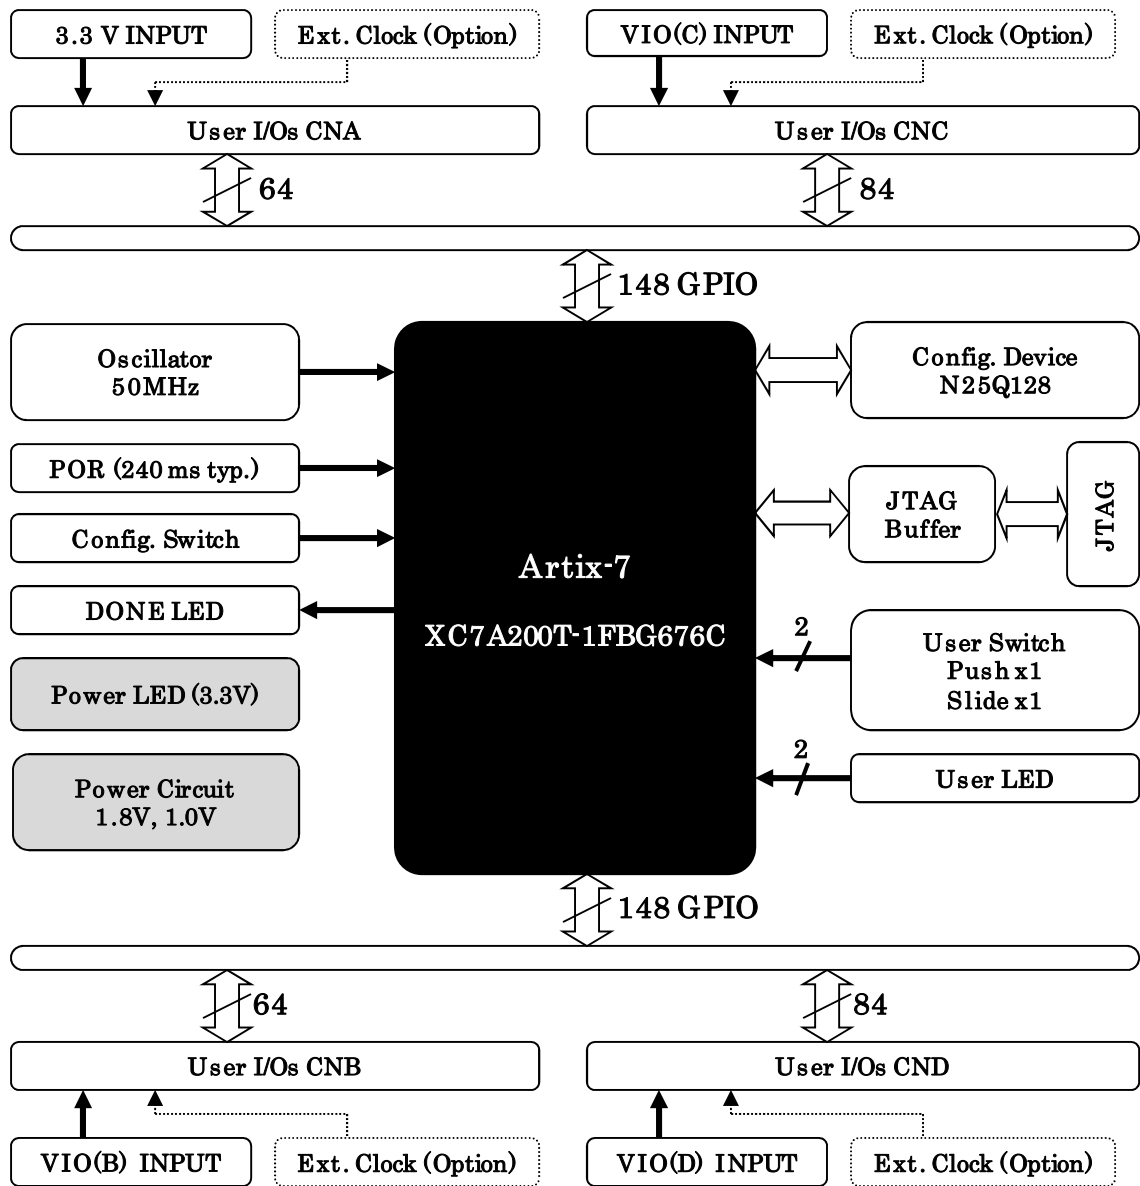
3.3 V INPUT

Ext. Clock (Option)

VIO(C) INPUT

Ext. Clock (Option)

User I/Os CNA

User I/Os CNC

64

84

148 GPIO

Oscillator 50MHz

POR (240 ms typ.)

Config. Switch

DONE LED

Power LED (3.3V)

Power Circuit 1.8V, 1.0V

Artix-7

XC7A200T-1FBG676C

Config. Device N25Q128

JTAG Buffer

JTAG

2

User Switch Push x1 Slide x1

2

User LED

148 GPIO

64

84

User I/Os CNB

User I/Os CND

VIO(B) INPUT

Ext. Clock (Option)

VIO(D) INPUT

Ext. Clock (Option)